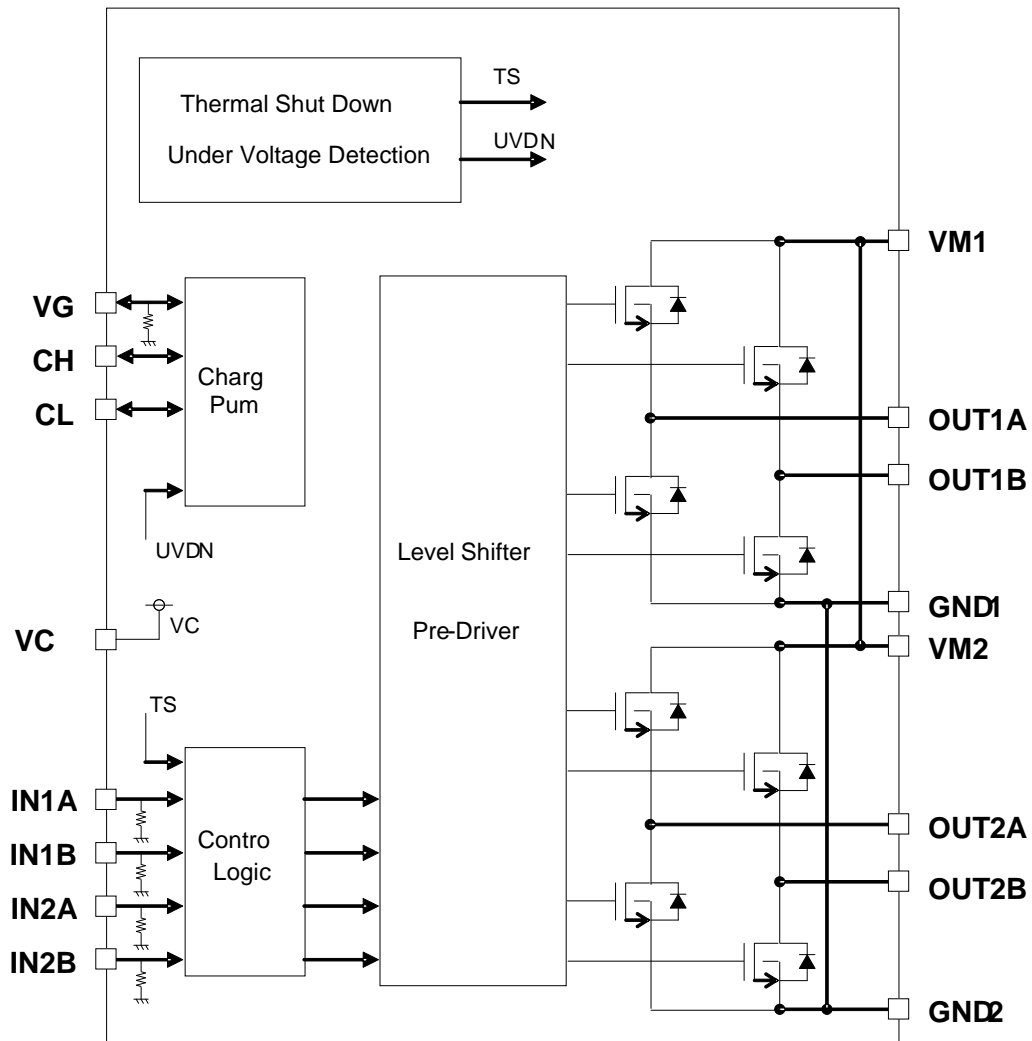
Thermal Shut Down

Under Voltage Detection

TS

UVDN

VG

CH

CL

Charg Pum

UVDN

VC

VC

TS

IN1A

IN1B

IN2A

IN2B

Contro Logic

Level Shifter

Pre-Driver

VM1

OUT1A

OUT1B

GND1

VM2

OUT2A

OUT2B

GND2